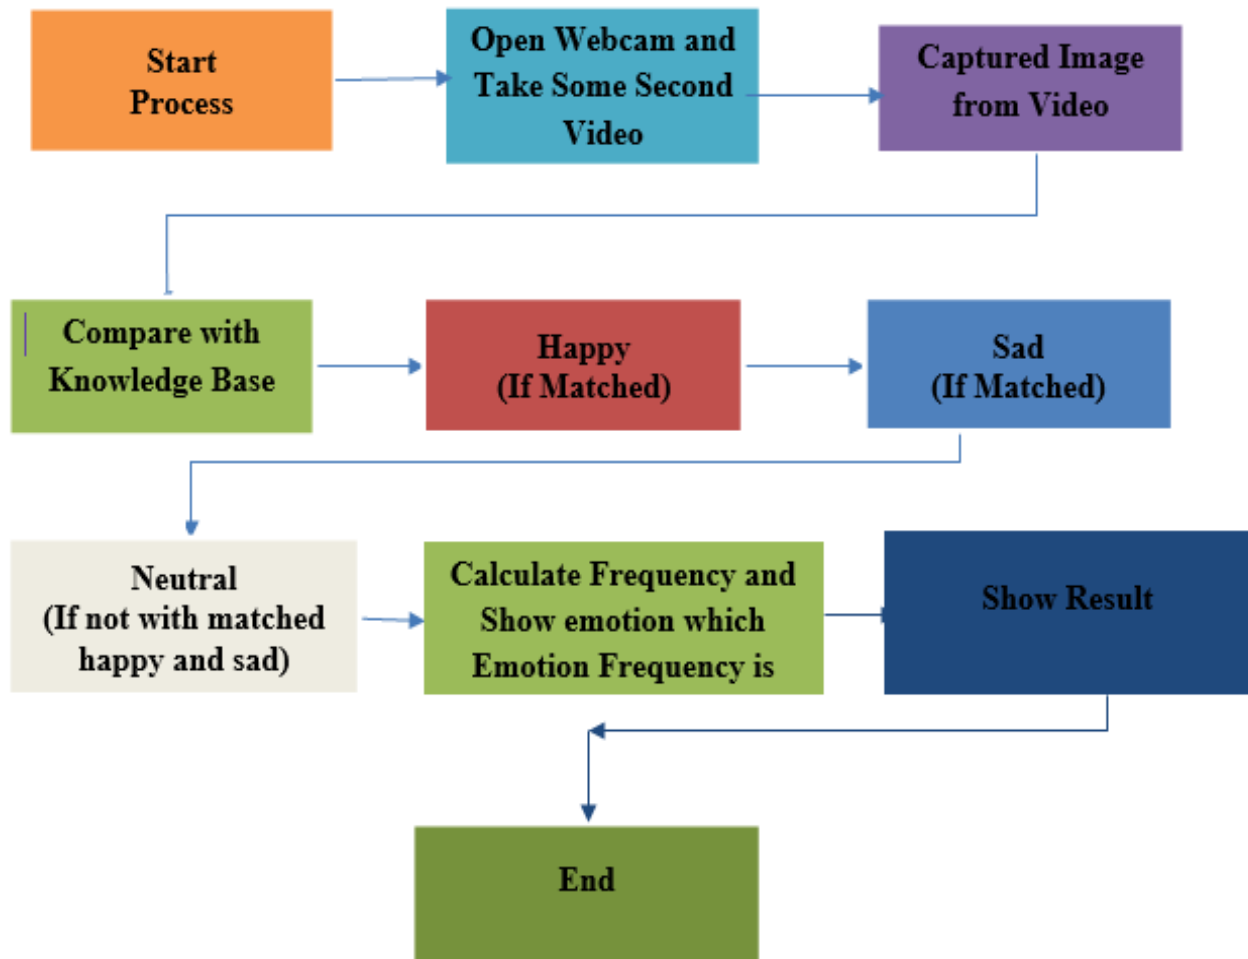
Start Process

Open Webcam and Take Some Second Video

Captured Image from Video

Compare with Knowledge Base

Happy (If Matched)

Sad (If Matched)

Neutral (If not with matched happy and sad)

Calculate Frequency and Show emotion which Emotion Frequency is

Show Result

End